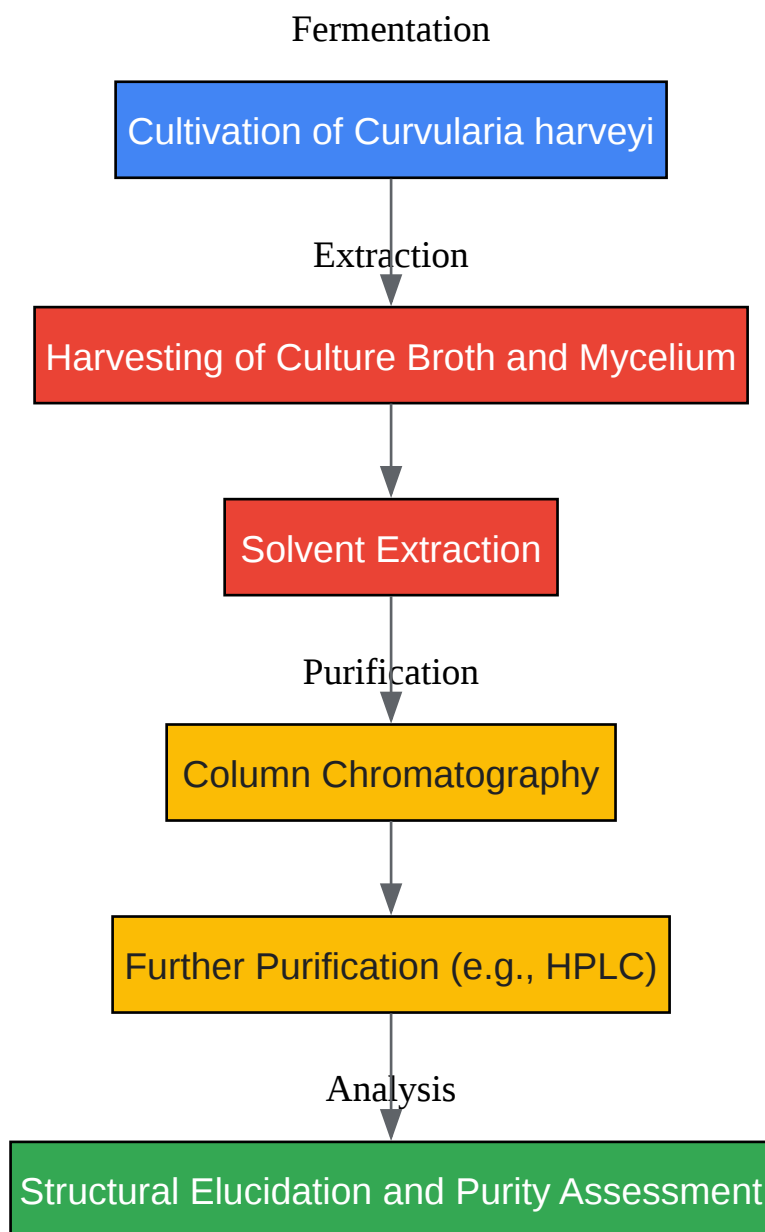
Fermentation

Cultivation of Curvularia harveyi

Extraction

Harvesting of Culture Broth and Mycelium

Solvent Extraction

Purification

Column Chromatography

Further Purification (e.g., HPLC)

Analysis

Structural Elucidation and Purity Assessment